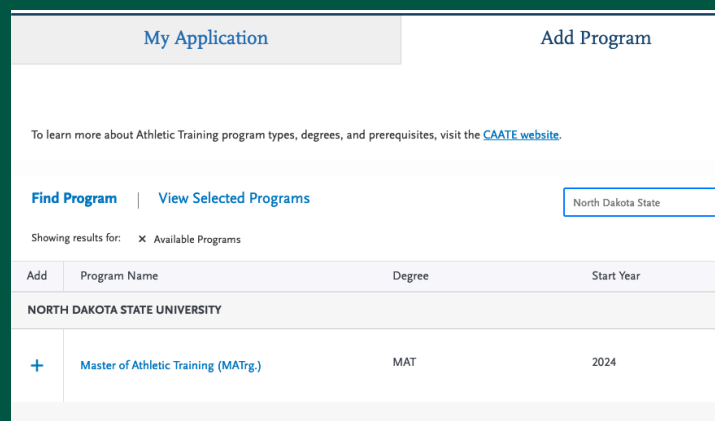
My Application | Add Program

To learn more about Athletic Training program types, degrees, and prerequisites, visit the CAATE website.

Find Program | View Selected Programs

North Dakota State

Showing results for: × Available Programs

| Add | Program Name | Degree | Start Year |
|---|---|---|---|
| NORTH DAKOTA STATE UNIVERSITY | | | |
| + | Master of Athletic Training (MATrg.) | MAT | 2024 |